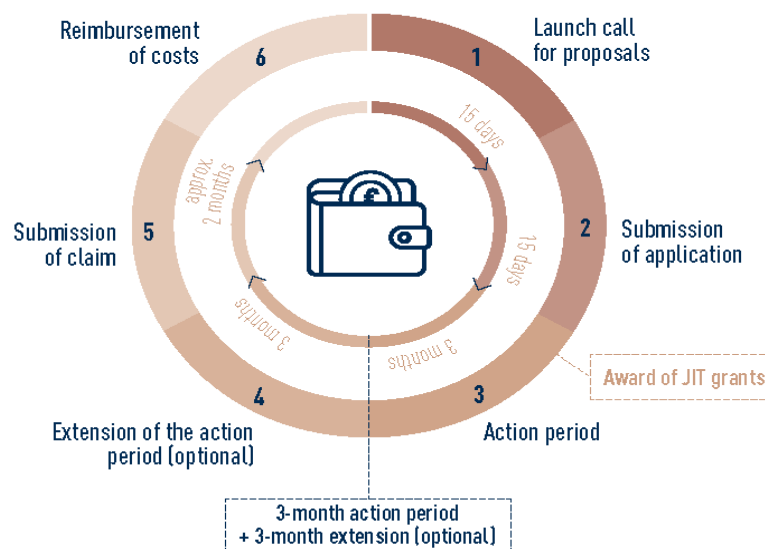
Reimbursement of costs
6
Launch call for proposals
1
15 days
approx. 2 months
Submission of claim
5
15 days
Submission of application
2
3 months
3 months
Award of JIT grants
4
3
Extension of the action period (optional)
Action period
3-month action period + 3-month extension (optional)